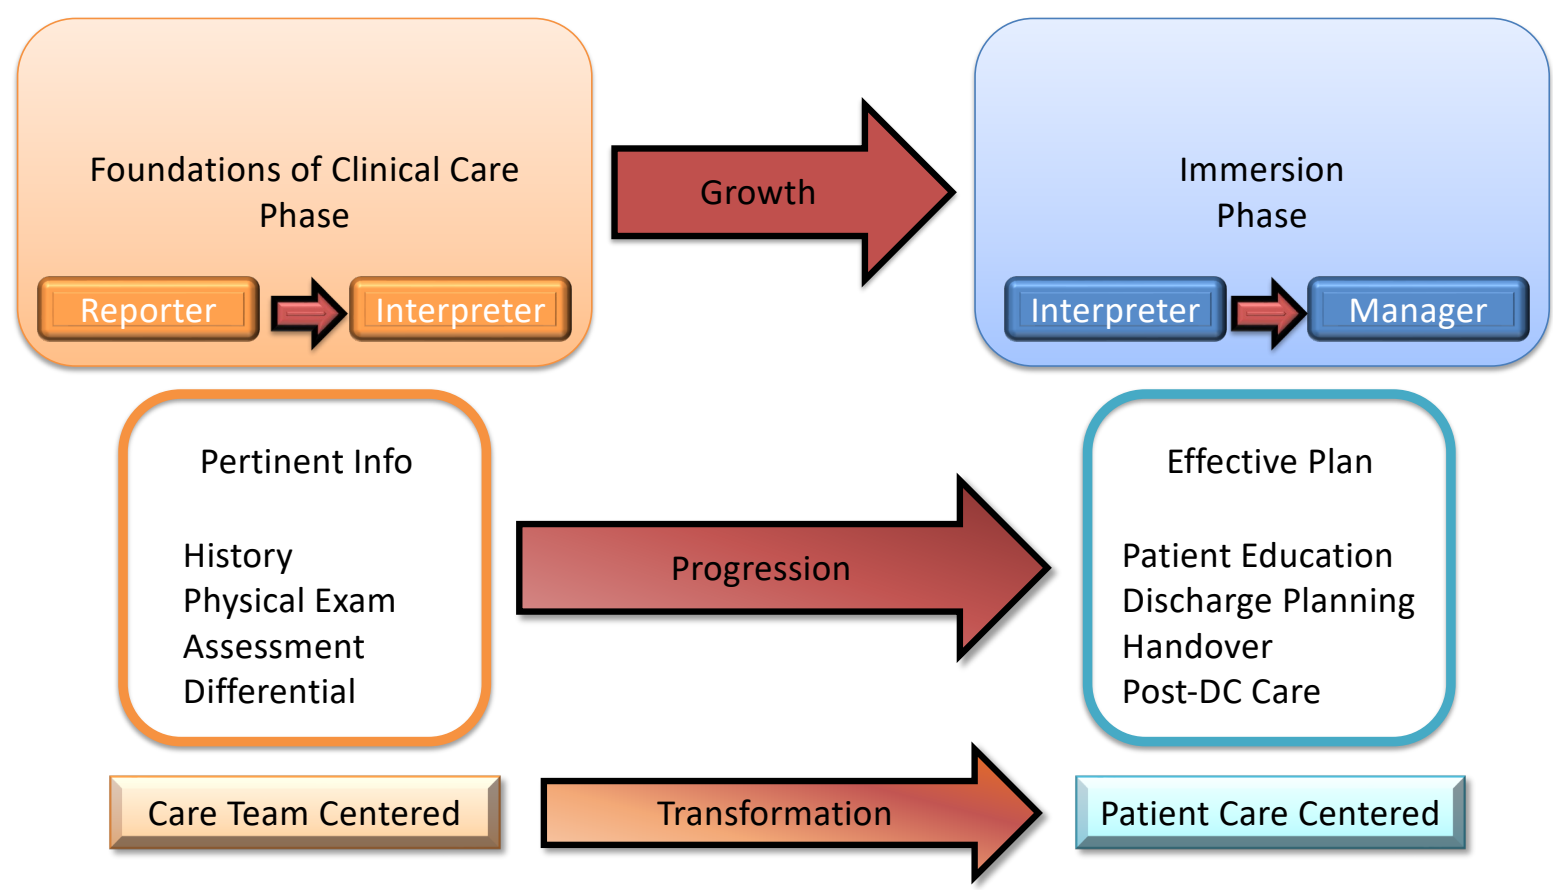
Foundations of Clinical Care Phase

Reporter

Interpreter

Growth

Immersion Phase

Interpreter

Manager

Pertinent Info

History
Physical Exam
Assessment
Differential

Progression

Effective Plan

Patient Education
Discharge Planning
Handover
Post-DC Care

Care Team Centered

Transformation

Patient Care Centered